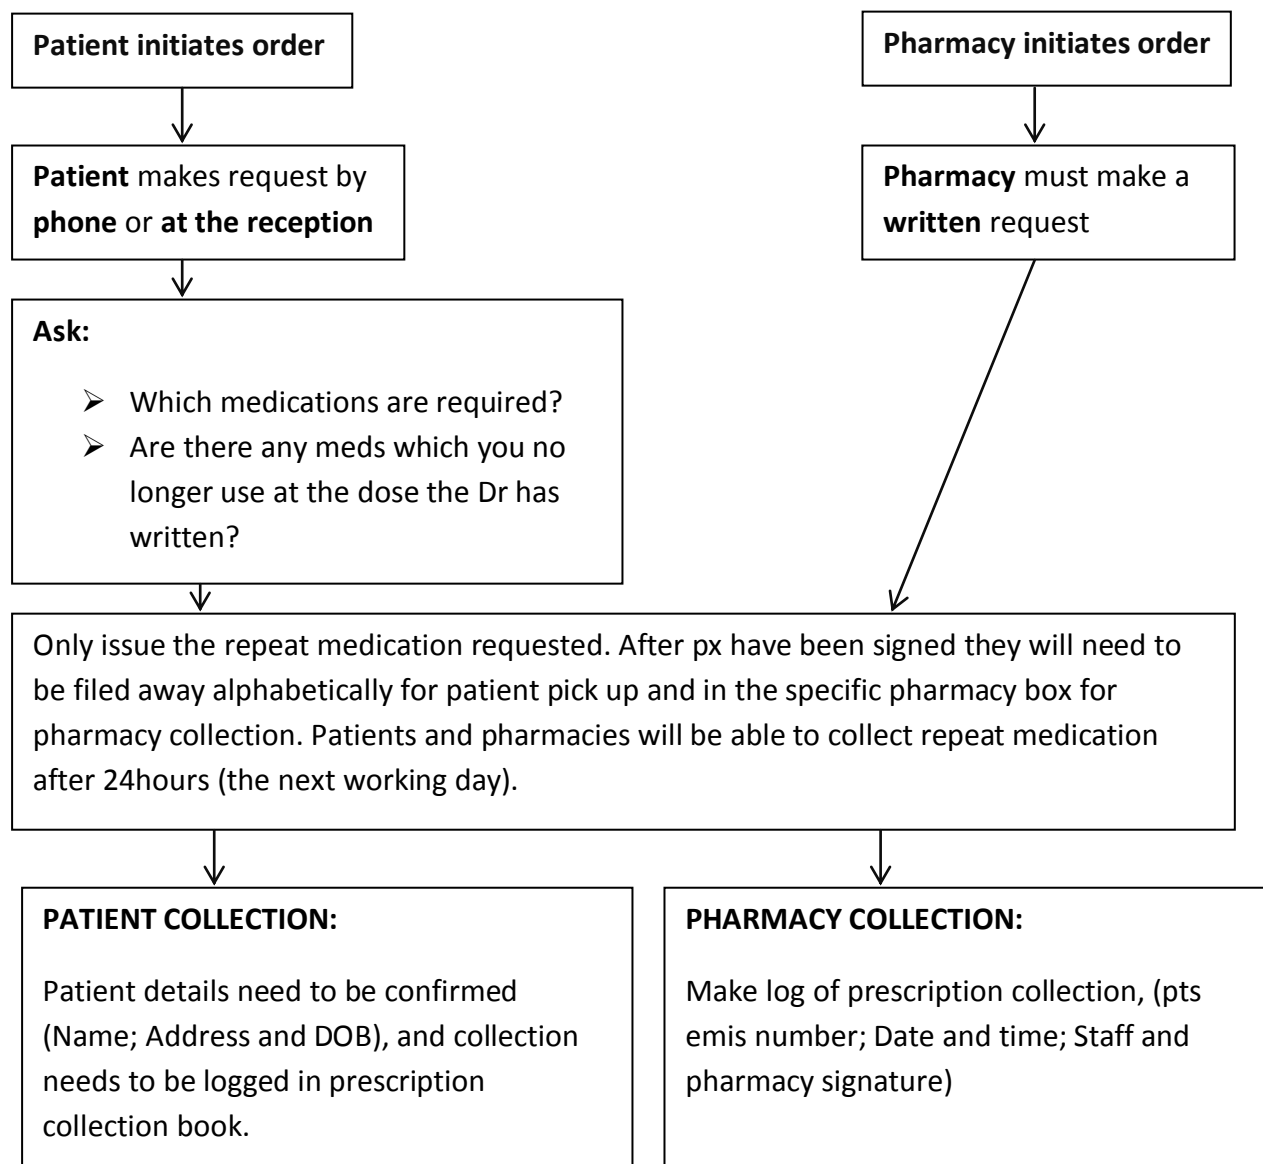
Patient initiates order

Pharmacy initiates order

Patient makes request by phone or at the reception

Pharmacy must make a written request

Ask:

- Which medications are required?
- Are there any meds which you no longer use at the dose the Dr has written?

Only issue the repeat medication requested. After px have been signed they will need to be filed away alphabetically for patient pick up and in the specific pharmacy box for pharmacy collection. Patients and pharmacies will be able to collect repeat medication after 24hours (the next working day).

PATIENT COLLECTION:

Patient details need to be confirmed (Name; Address and DOB), and collection needs to be logged in prescription collection book.

PHARMACY COLLECTION:

Make log of prescription collection, (pts emis number; Date and time; Staff and pharmacy signature)